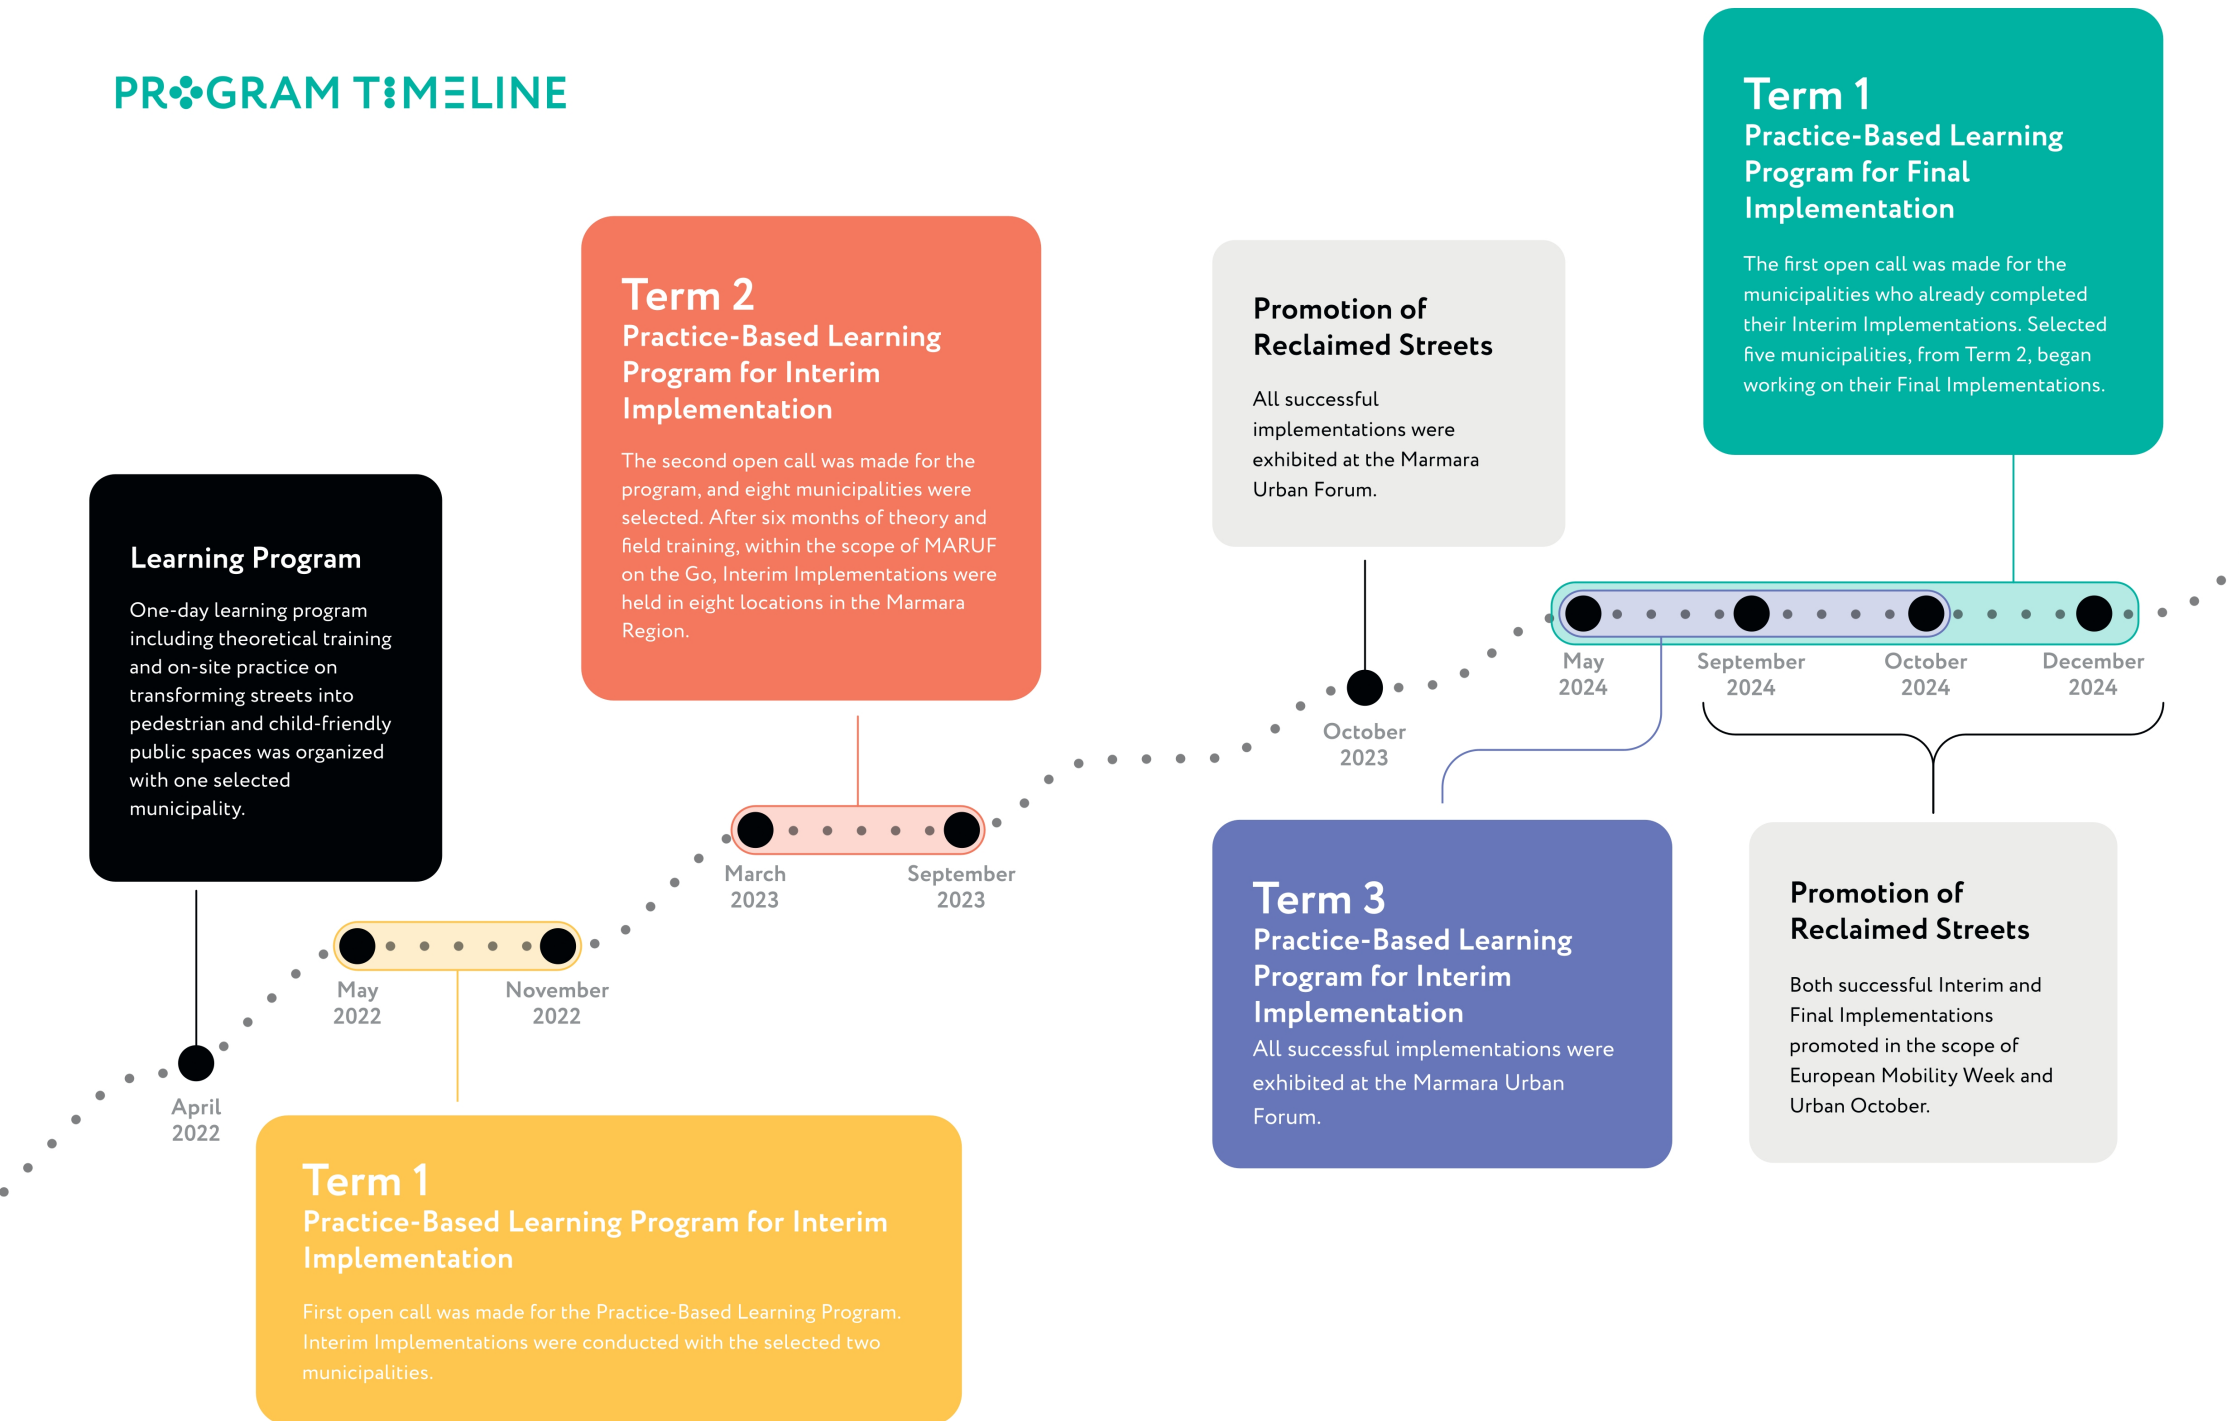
PROGRAM TIMELINE

Learning Program

One-day learning program including theoretical training and on-site practice on transforming streets into pedestrian and child-friendly public spaces was organized with one selected municipality.

April 2022

May 2022

November 2022

Term 1
Practice-Based Learning Program for Interim Implementation

First open call was made for the Practice-Based Learning Program. Interim Implementations were conducted with the selected two municipalities.

Term 2
Practice-Based Learning Program for Interim Implementation

The second open call was made for the program, and eight municipalities were selected. After six months of theory and field training, within the scope of MARUF on the Go, Interim Implementations were held in eight locations in the Marmara Region.

March 2023

September 2023

Promotion of Reclaimed Streets

All successful implementations were exhibited at the Marmara Urban Forum.

October 2023

Term 1
Practice-Based Learning Program for Final Implementation

The first open call was made for the municipalities who already completed their Interim Implementations. Selected five municipalities, from Term 2, began working on their Final Implementations.

May 2024

September 2024

October 2024

December 2024

Term 3
Practice-Based Learning Program for Interim Implementation
All successful implementations were exhibited at the Marmara Urban Forum.

Promotion of Reclaimed Streets

Both successful Interim and Final Implementations promoted in the scope of European Mobility Week and Urban October.